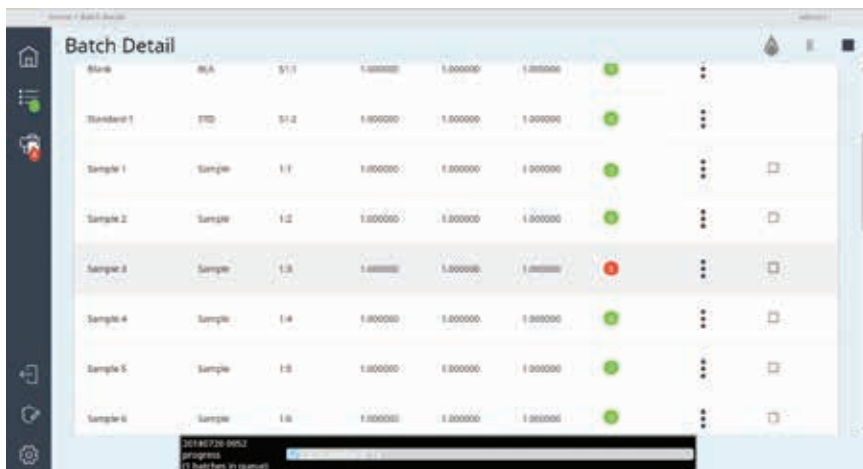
Home > Batch Detail

Batch Detail

| Blank | BLK | S1:1 | 1.000000 | 1.000000 | 1.000000 |
|---|---|---|---|---|---|
| Standard 1 | STD | S1:2 | 1.000000 | 1.000000 | 1.000000 |
| Sample 1 | Sample | 1:1 | 1.000000 | 1.000000 | 1.000000 |
| Sample 2 | Sample | 1:2 | 1.000000 | 1.000000 | 1.000000 |
| Sample 3 | Sample | 1:3 | 1.000000 | 1.000000 | 1.000000 |
| Sample 4 | Sample | 1:4 | 1.000000 | 1.000000 | 1.000000 |
| Sample 5 | Sample | 1:5 | 1.000000 | 1.000000 | 1.000000 |
| Sample 6 | Sample | 1:6 | 1.000000 | 1.000000 | 1.000000 |

20180720-0852
progress
(1 batches in queue)
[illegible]